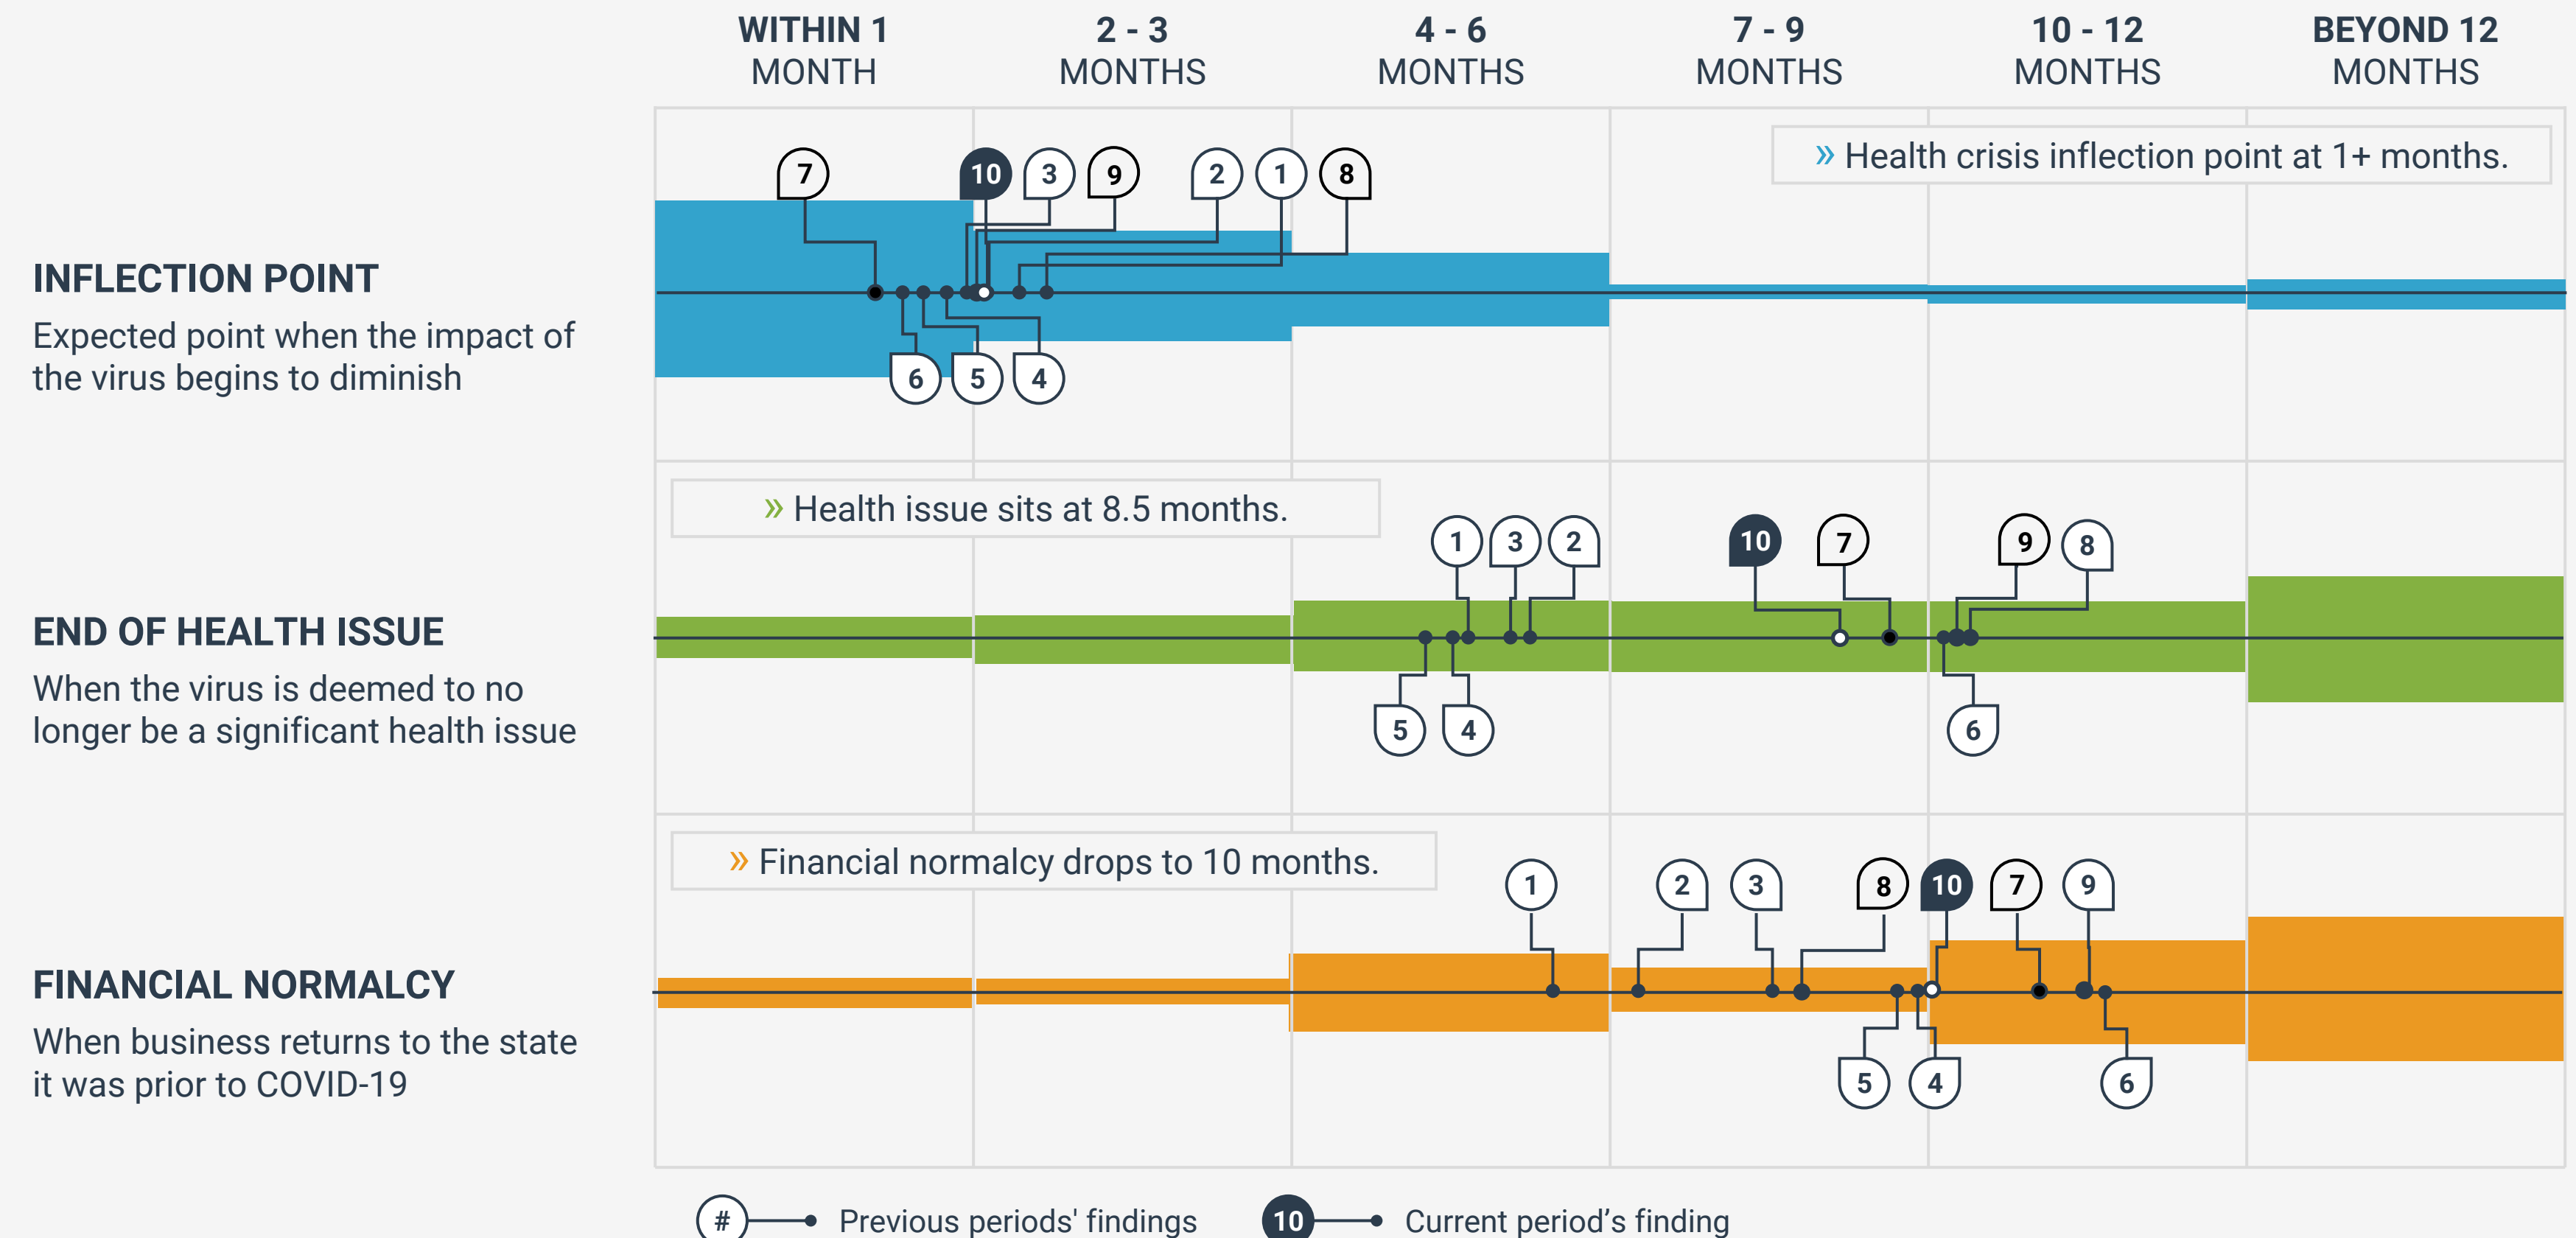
WITHIN 1 MONTH | 2 - 3 MONTHS | 4 - 6 MONTHS | 7 - 9 MONTHS | 10 - 12 MONTHS | BEYOND 12 MONTHS

INFLECTION POINT
Expected point when the impact of the virus begins to diminish

» Health crisis inflection point at 1+ months.

7 10 3 9 2 1 8
6 5 4

END OF HEALTH ISSUE
When the virus is deemed to no longer be a significant health issue

» Health issue sits at 8.5 months.

1 3 2 10 7 9 8
5 4 6

FINANCIAL NORMALCY
When business returns to the state it was prior to COVID-19

» Financial normalcy drops to 10 months.

1 2 3 8 10 7 9
5 4 6

# Previous periods' findings
10 Current period’s finding